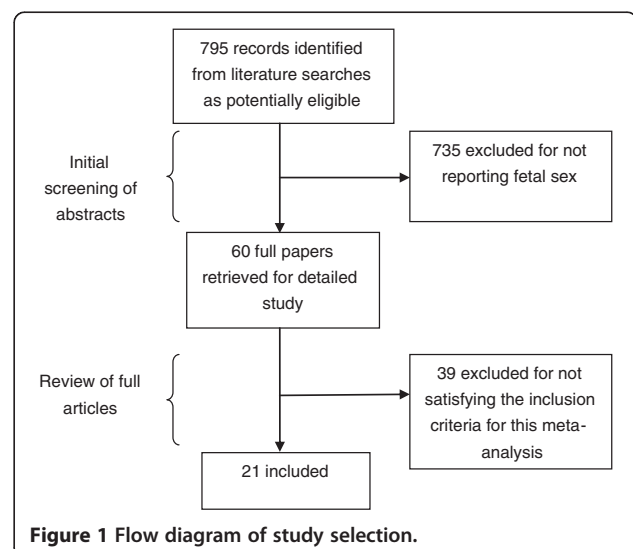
795 records identified from literature searches as potentially eligible

Initial screening of abstracts

735 excluded for not reporting fetal sex

60 full papers retrieved for detailed study

Review of full articles

39 excluded for not satisfying the inclusion criteria for this meta-analysis

21 included

**Figure 1 Flow diagram of study selection.**